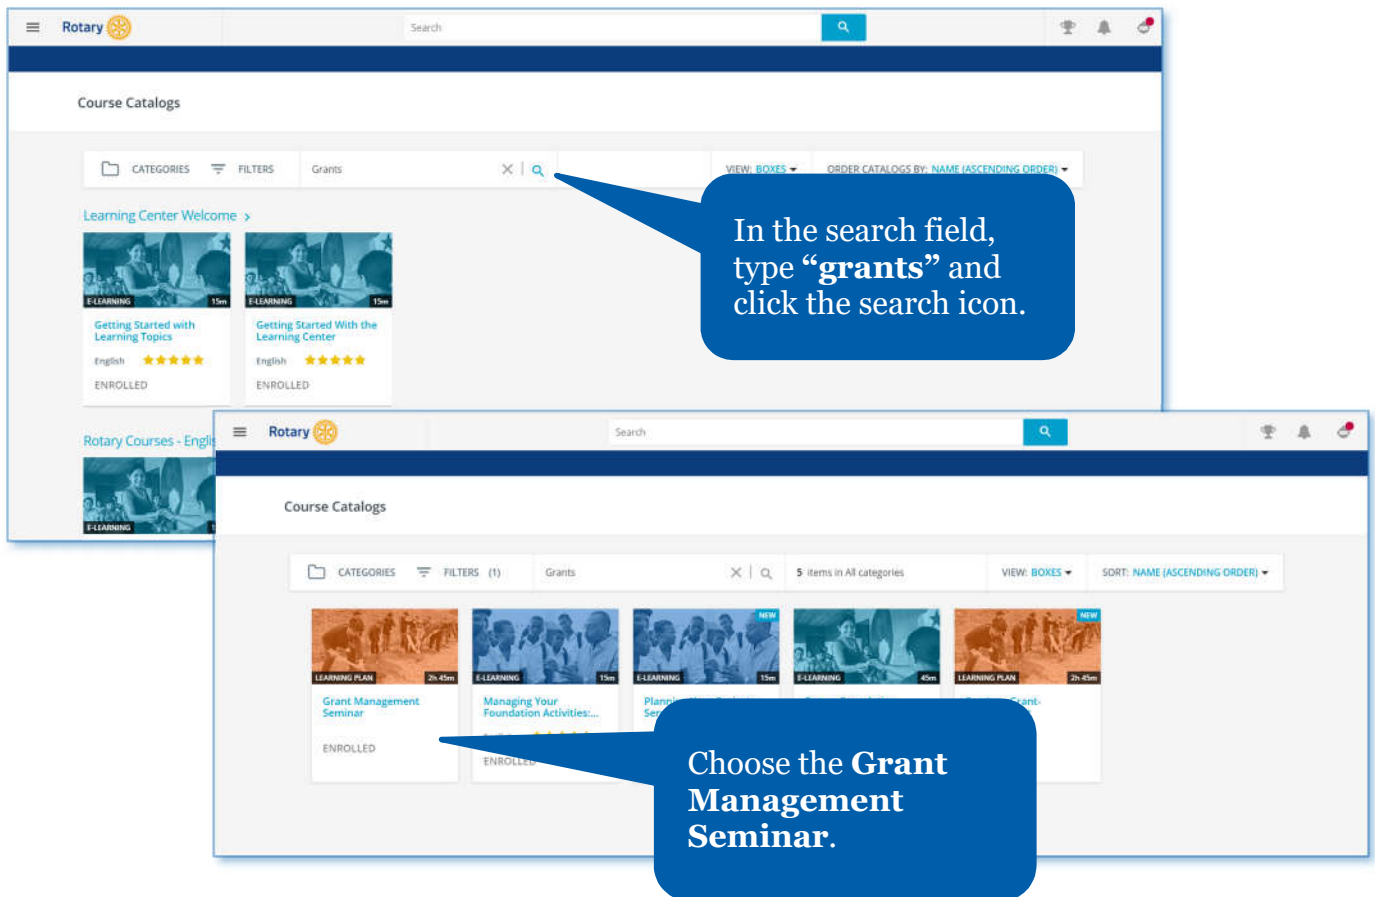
Rotary

Search

Course Catalogs

CATEGORIES FILTERS Grants

VIEW: BOXES ORDER CATALOGS BY: NAME (ASCENDING ORDER)

Learning Center Welcome >

E-LEARNING 15m

Getting Started with Learning Topics

English ★★★★★

ENROLLED

E-LEARNING 15m

Getting Started With the Learning Center

English ★★★★★

ENROLLED

Rotary Courses - Englis

E-LEARNING

In the search field, type **“grants”** and click the search icon.

Rotary

Search

Course Catalogs

CATEGORIES FILTERS (1) Grants

5 items in All categories

VIEW: BOXES SORT: NAME (ASCENDING ORDER)

LEARNING PLAN 2h 45m

Grant Management Seminar

ENROLLED

E-LEARNING 15m

Managing Your Foundation Activities:...

ENROLLED

NEW

E-LEARNING 15m

Plann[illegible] Ser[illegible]

E-LEARNING 45m

NEW

LEARNING PLAN 2h 45m

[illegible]Grant-

Choose the **Grant Management Seminar**.